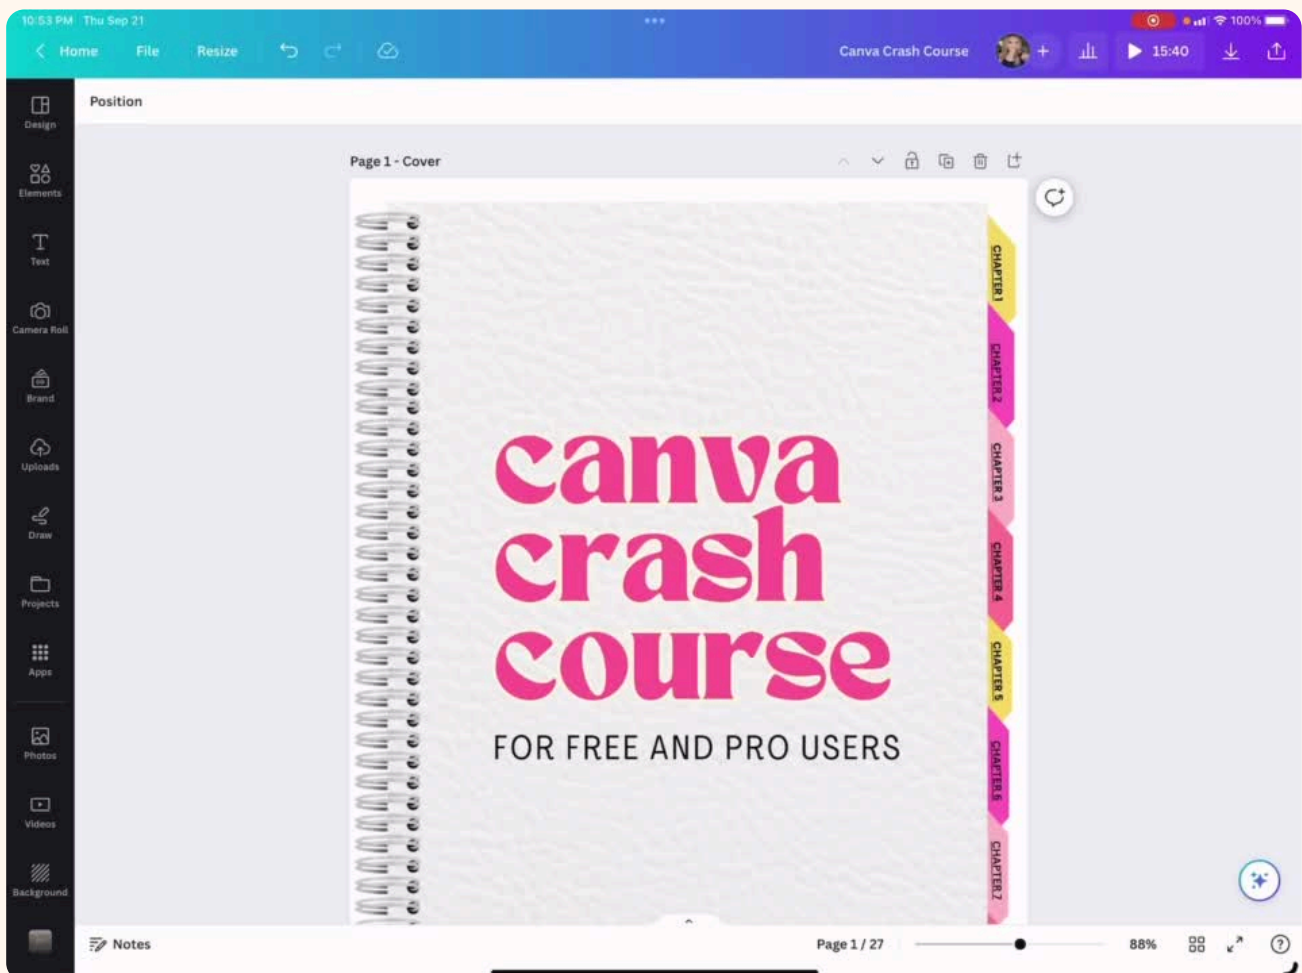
10:53 PM Thu Sep 21

100%

Home File Resize

Canva Crash Course

15:40

Design

Elements

Text

Camera Roll

Brand

Uploads

Draw

Projects

Apps

Photos

Videos

Background

Position

Page 1 - Cover

CHAPTER 1

CHAPTER 2

CHAPTER 3

CHAPTER 4

CHAPTER 5

CHAPTER 6

CHAPTER 7

canva crash course

FOR FREE AND PRO USERS

Notes

Page 1 / 27

88%